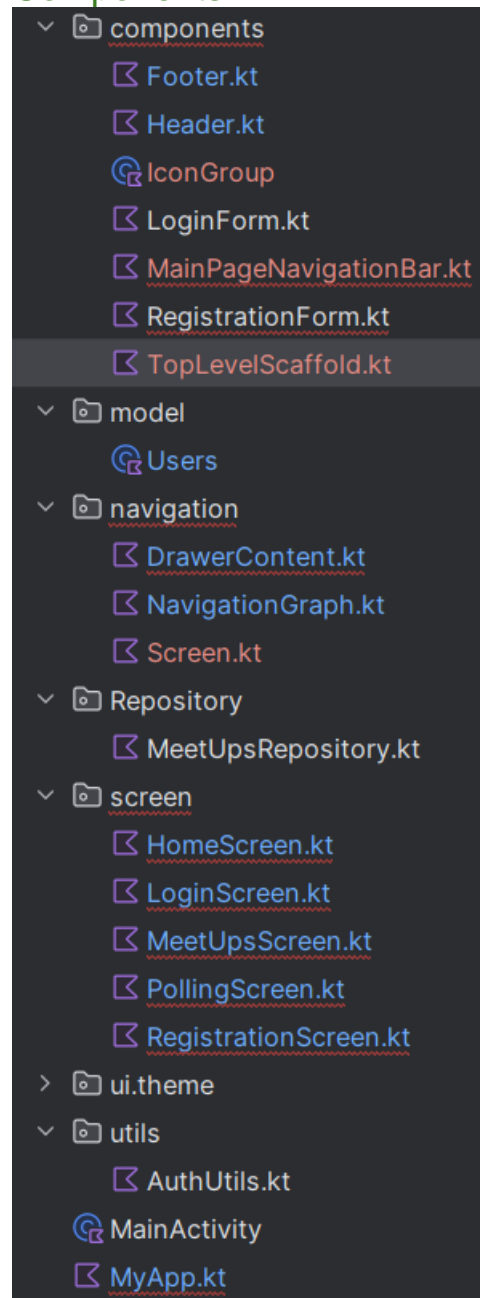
components
Footer.kt
Header.kt
IconGroup
LoginForm.kt
MainPageNavigationBar.kt
RegistrationForm.kt
TopLevelScaffold.kt
model
Users
navigation
DrawerContent.kt
NavigationGraph.kt
Screen.kt
Repository
MeetUpsRepository.kt
screen
HomeScreen.kt
LoginScreen.kt
MeetUpsScreen.kt
PollingScreen.kt
RegistrationScreen.kt
ui.theme
utils
AuthUtils.kt
MainActivity
MyApp.kt